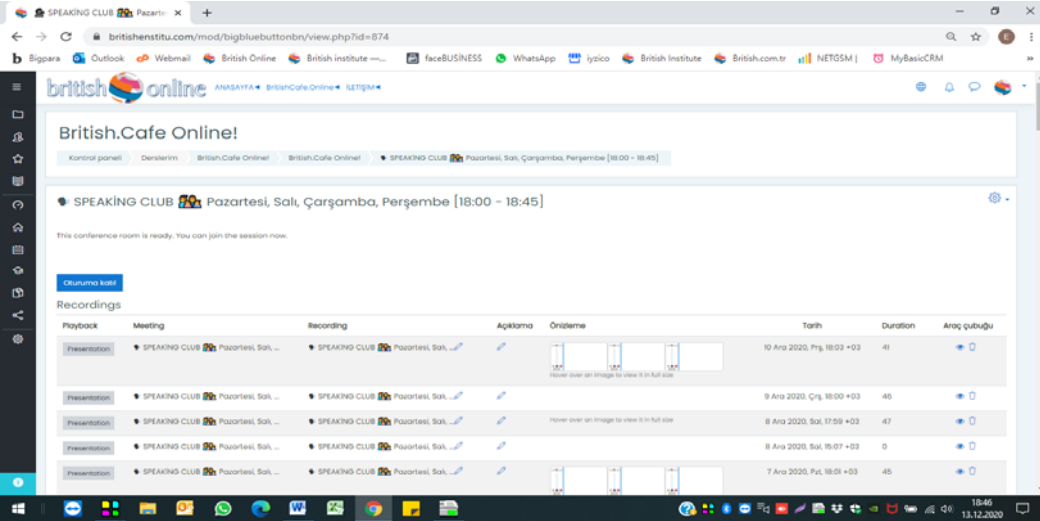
SPEAKİNG CLUB Pazart ×

britishenstitu.com/mod/bigbluebuttonbn/view.php?id=874

Bigpara Outlook Webmail British Online British institute —... faceBUSİNESS WhatsApp iyzico British Institute British.com.tr NETGSM | MyBasicCRM

british online ANASAYFA BritishCafe.Online İLETİŞİM

British.Cafe Online!

Kontrol paneli Derslerim British.Cafe Online! British.Cafe Online! SPEAKİNG CLUB Pazartesi, Salı, Çarşamba, Perşembe [18:00 - 18:45]

SPEAKİNG CLUB Pazartesi, Salı, Çarşamba, Perşembe [18:00 - 18:45]

This conference room is ready. You can join the session now.

Oturuma katıl

Recordings

| Playback | Meeting | Recording | Açıklama | Önizleme | Tarih | Duration | Araç çubuğu |
|---|---|---|---|---|---|---|---|
| Presentation | SPEAKİNG CLUB Pazartesi, Salı, ... | SPEAKİNG CLUB Pazartesi, Salı, ... | | Hover over an image to view it in full size | 10 Ara 2020, Prş, 18:03 +03 | 41 | |
| Presentation | SPEAKİNG CLUB Pazartesi, Salı, ... | SPEAKİNG CLUB Pazartesi, Salı, ... | | | 9 Ara 2020, Çrş, 18:00 +03 | 46 | |
| Presentation | SPEAKİNG CLUB Pazartesi, Salı, ... | SPEAKİNG CLUB Pazartesi, Salı, ... | | Hover over an image to view it in full size | 8 Ara 2020, Sal, 17:59 +03 | 47 | |
| Presentation | SPEAKİNG CLUB Pazartesi, Salı, ... | SPEAKİNG CLUB Pazartesi, Salı, ... | | | 8 Ara 2020, Sal, 15:07 +03 | 0 | |
| Presentation | SPEAKİNG CLUB Pazartesi, Salı, ... | SPEAKİNG CLUB Pazartesi, Salı, ... | | | 7 Ara 2020, Pzt, 18:01 +03 | 45 | |

18:46
13.12.2020